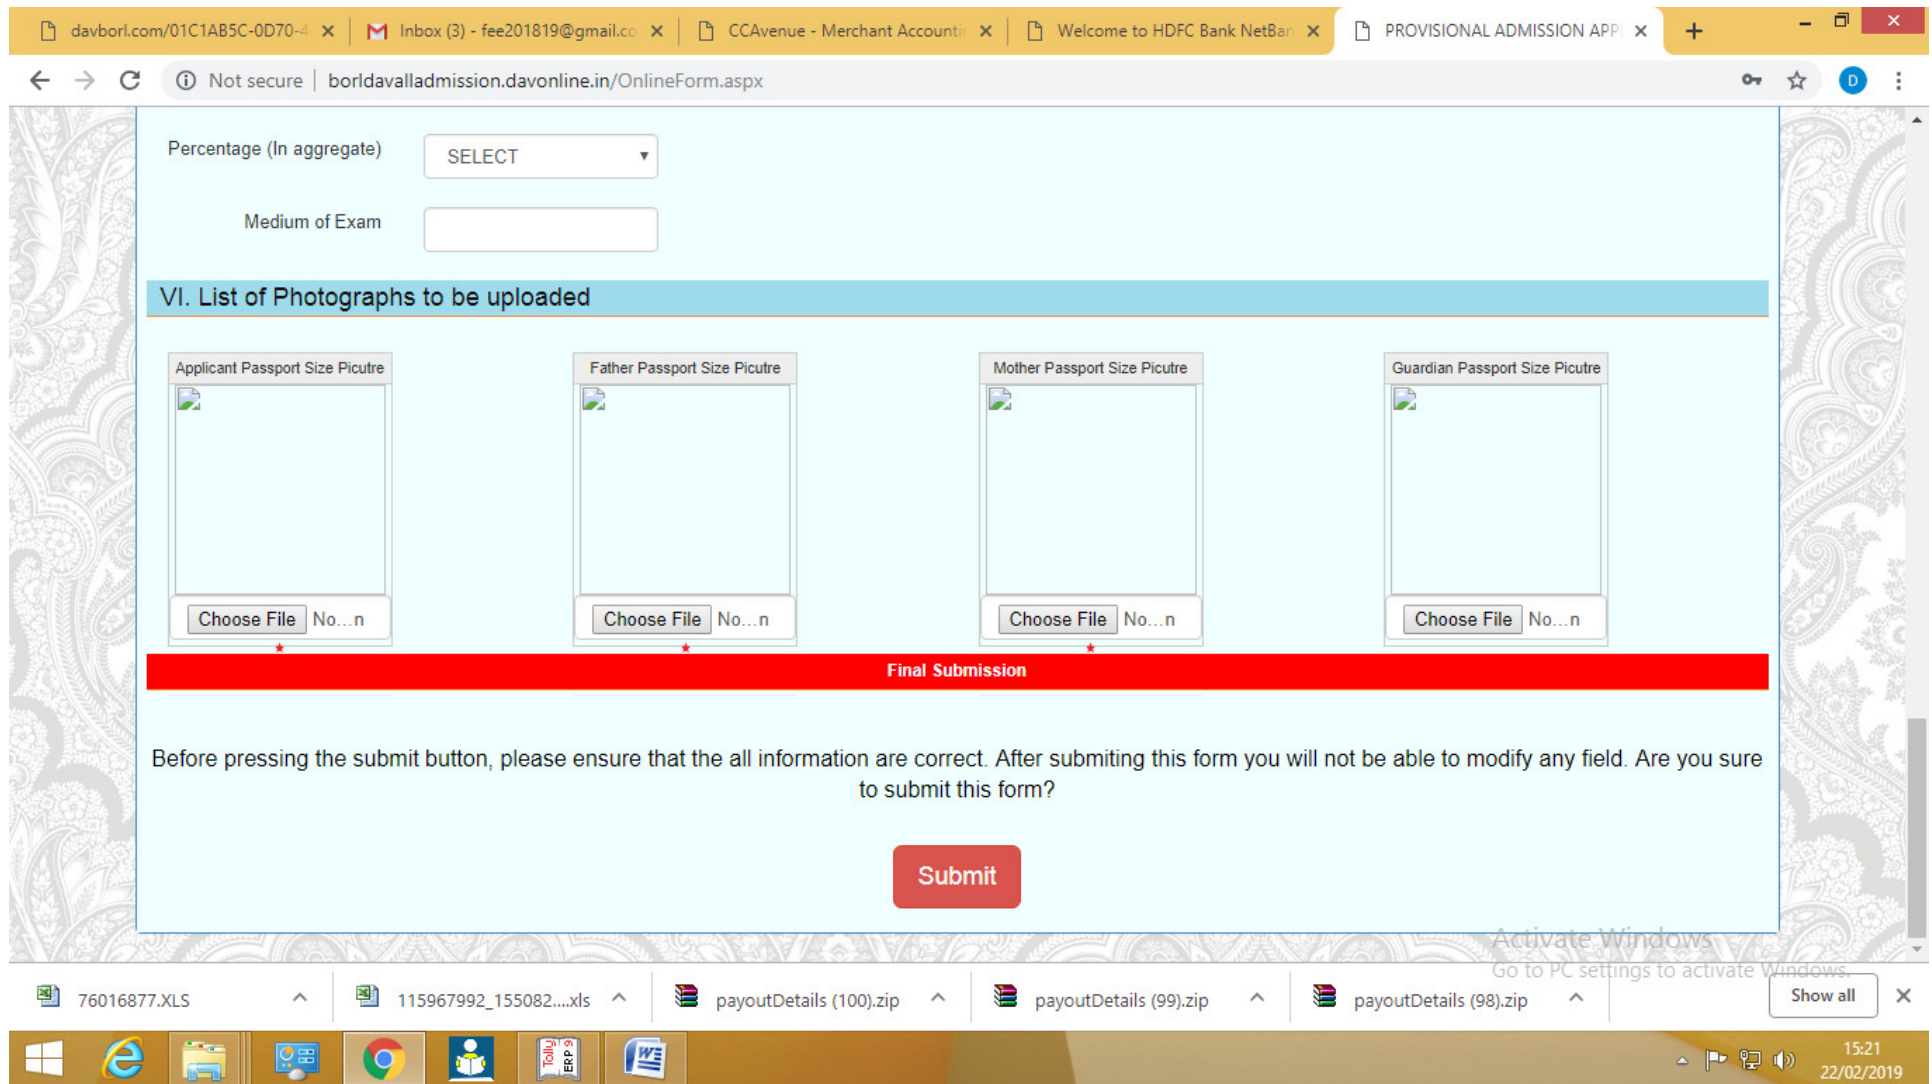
davborl.com/01C1AB5C-0D70-4 ×
Inbox (3) - fee201819@gmail.co ×
CCAvenue - Merchant Accounti ×
Welcome to HDFC Bank NetBan ×
PROVISIONAL ADMISSION APP ×

Not secure | borldavalladmission.davonline.in/OnlineForm.aspx

Percentage (In aggregate) SELECT

Medium of Exam

VI. List of Photographs to be uploaded

Applicant Passport Size Picutre
Choose File No...n
*

Father Passport Size Picutre
Choose File No...n
*

Mother Passport Size Picutre
Choose File No...n
*

Guardian Passport Size Picutre
Choose File No...n

Final Submission

Before pressing the submit button, please ensure that the all information are correct. After submiting this form you will not be able to modify any field. Are you sure to submit this form?

Submit

Activate Windows
Go to PC settings to activate Windows.

76016877.XLS
115967992_155082....xls
payoutDetails (100).zip
payoutDetails (99).zip
payoutDetails (98).zip
Show all

15:21
22/02/2019